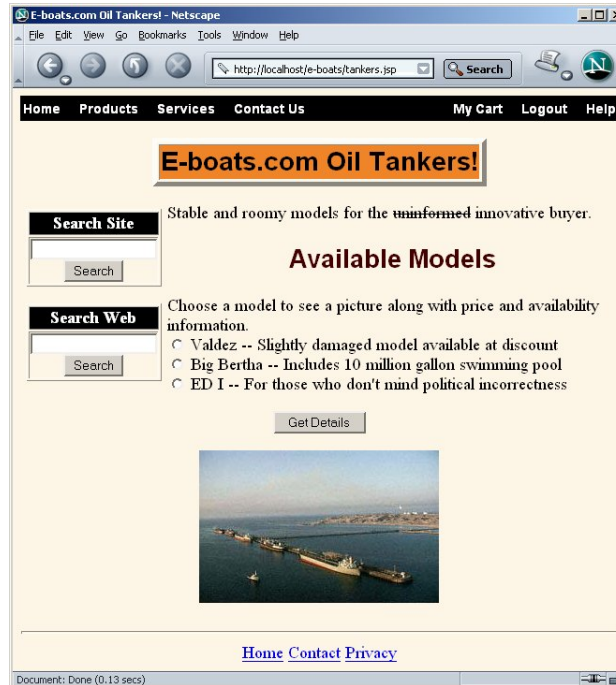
E-boats.com Oil Tankers! - Netscape

File Edit View Go Bookmarks Tools Window Help

http://localhost/e-boats/tankers.jsp

Search

Home Products Services Contact Us My Cart Logout Help

E-boats.com Oil Tankers!

Search Site

Search

Search Web

Search

Stable and roomy models for the ~~uninformed~~ innovative buyer.

Available Models

Choose a model to see a picture along with price and availability information.

Valdez -- Slightly damaged model available at discount

Big Bertha -- Includes 10 million gallon swimming pool

ED I -- For those who don't mind political incorrectness

Get Details

Home Contact Privacy

Document: Done (0.13 secs)